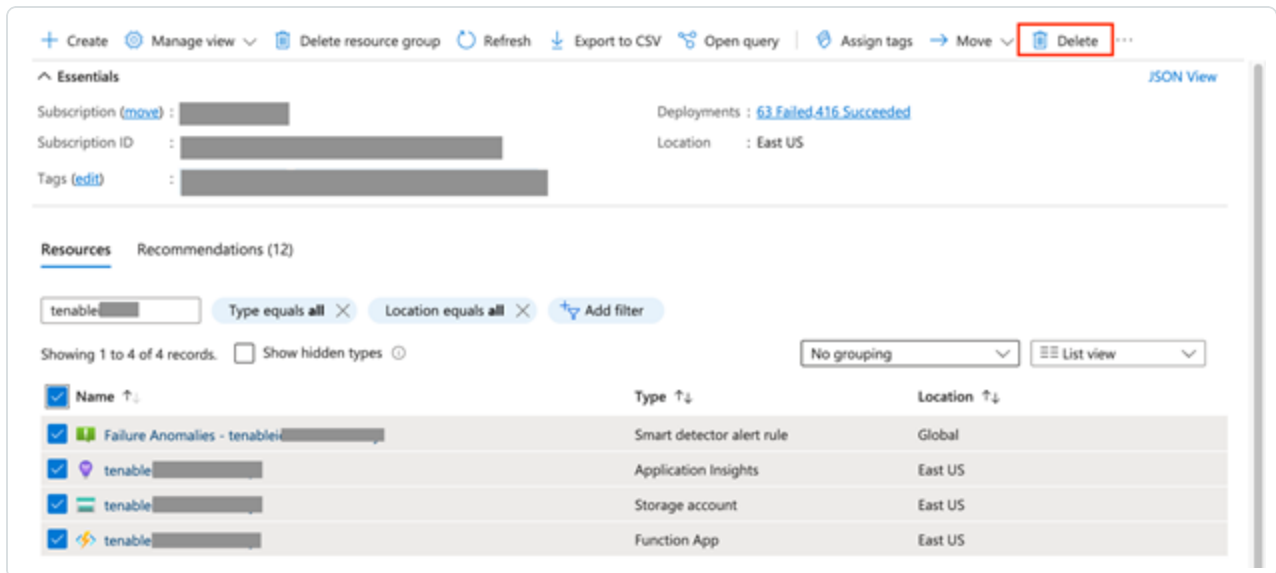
+ Create   Manage view   Delete resource group   Refresh   Export to CSV   Open query   Assign tags   → Move   Delete   ···

Essentials

JSON View

Subscription (move) : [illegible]

Subscription ID : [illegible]

Tags (edit) : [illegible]

Deployments : 63 Failed,416 Succeeded

Location : East US

Resources   Recommendations (12)

tenable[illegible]   Type equals all   Location equals all   Add filter

Showing 1 to 4 of 4 records.   Show hidden types

No grouping   List view

| Name | Type | Location |
|---|---|---|
| Failure Anomalies - tenable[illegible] | Smart detector alert rule | Global |
| tenable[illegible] | Application Insights | East US |
| tenable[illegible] | Storage account | East US |
| tenable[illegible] | Function App | East US |